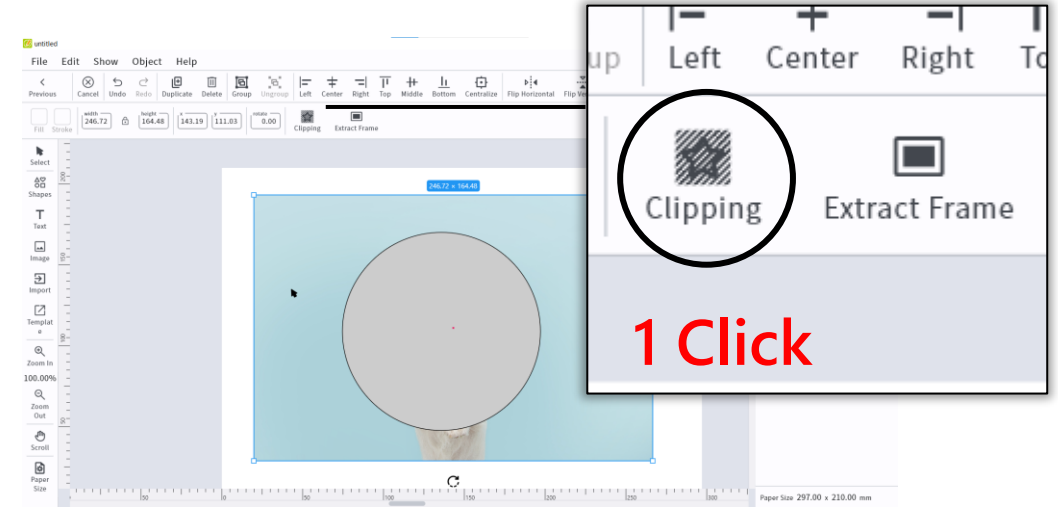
untitled

File Edit Show Object Help

Previous Cancel Undo Redo Duplicate Delete Group Ungroup Left Center Right Top Middle Bottom Centralize Flip Horizontal Flip Ve

Fill Stroke width 246.72 height 164.48 x 143.19 y 111.03 rotate 0.00 Clipping Extract Frame

Select Shapes Text Image Import Template Zoom In 100.00% Zoom Out Scroll Paper Size

246.72 × 164.48

up Left Center Right To

Clipping Extract Frame

1 Click

Paper Size 297.00 x 210.00 mm